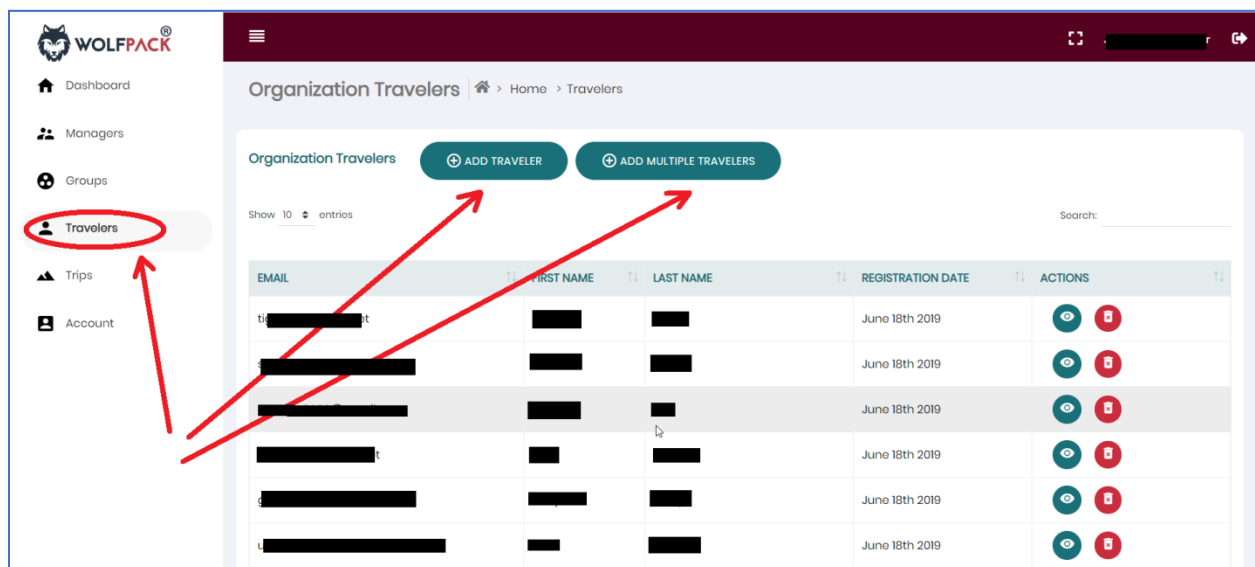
WOLFPACK®

Dashboard
Managers
Groups
Travelers
Trips
Account

Organization Travelers > Home > Travelers

Organization Travelers
ADD TRAVELER
ADD MULTIPLE TRAVELERS

Show 10 entries
Search:

| EMAIL | FIRST NAME | LAST NAME | REGISTRATION DATE | ACTIONS |
|---|---|---|---|---|
| ti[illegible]t | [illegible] | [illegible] | June 18th 2019 | |
| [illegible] | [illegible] | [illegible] | June 18th 2019 | |
| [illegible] | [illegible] | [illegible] | June 18th 2019 | |
| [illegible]t | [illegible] | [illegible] | June 18th 2019 | |
| g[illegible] | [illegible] | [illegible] | June 18th 2019 | |
| u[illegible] | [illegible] | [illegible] | June 18th 2019 | |